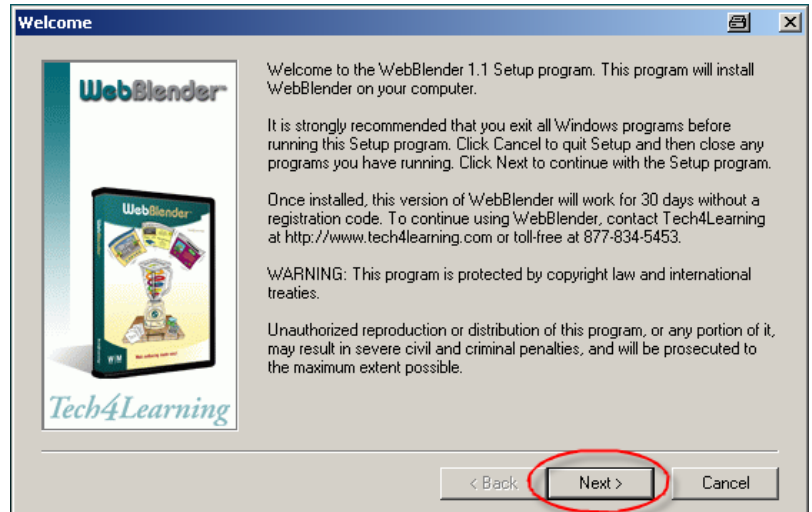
Welcome

WebBlender

WebBlender

Tech4Learning

Welcome to the WebBlender 1.1 Setup program. This program will install WebBlender on your computer.

It is strongly recommended that you exit all Windows programs before running this Setup program. Click Cancel to quit Setup and then close any programs you have running. Click Next to continue with the Setup program.

Once installed, this version of WebBlender will work for 30 days without a registration code. To continue using WebBlender, contact Tech4Learning at http://www.tech4learning.com or toll-free at 877-834-5453.

WARNING: This program is protected by copyright law and international treaties.

Unauthorized reproduction or distribution of this program, or any portion of it, may result in severe civil and criminal penalties, and will be prosecuted to the maximum extent possible.

< Back | Next > | Cancel